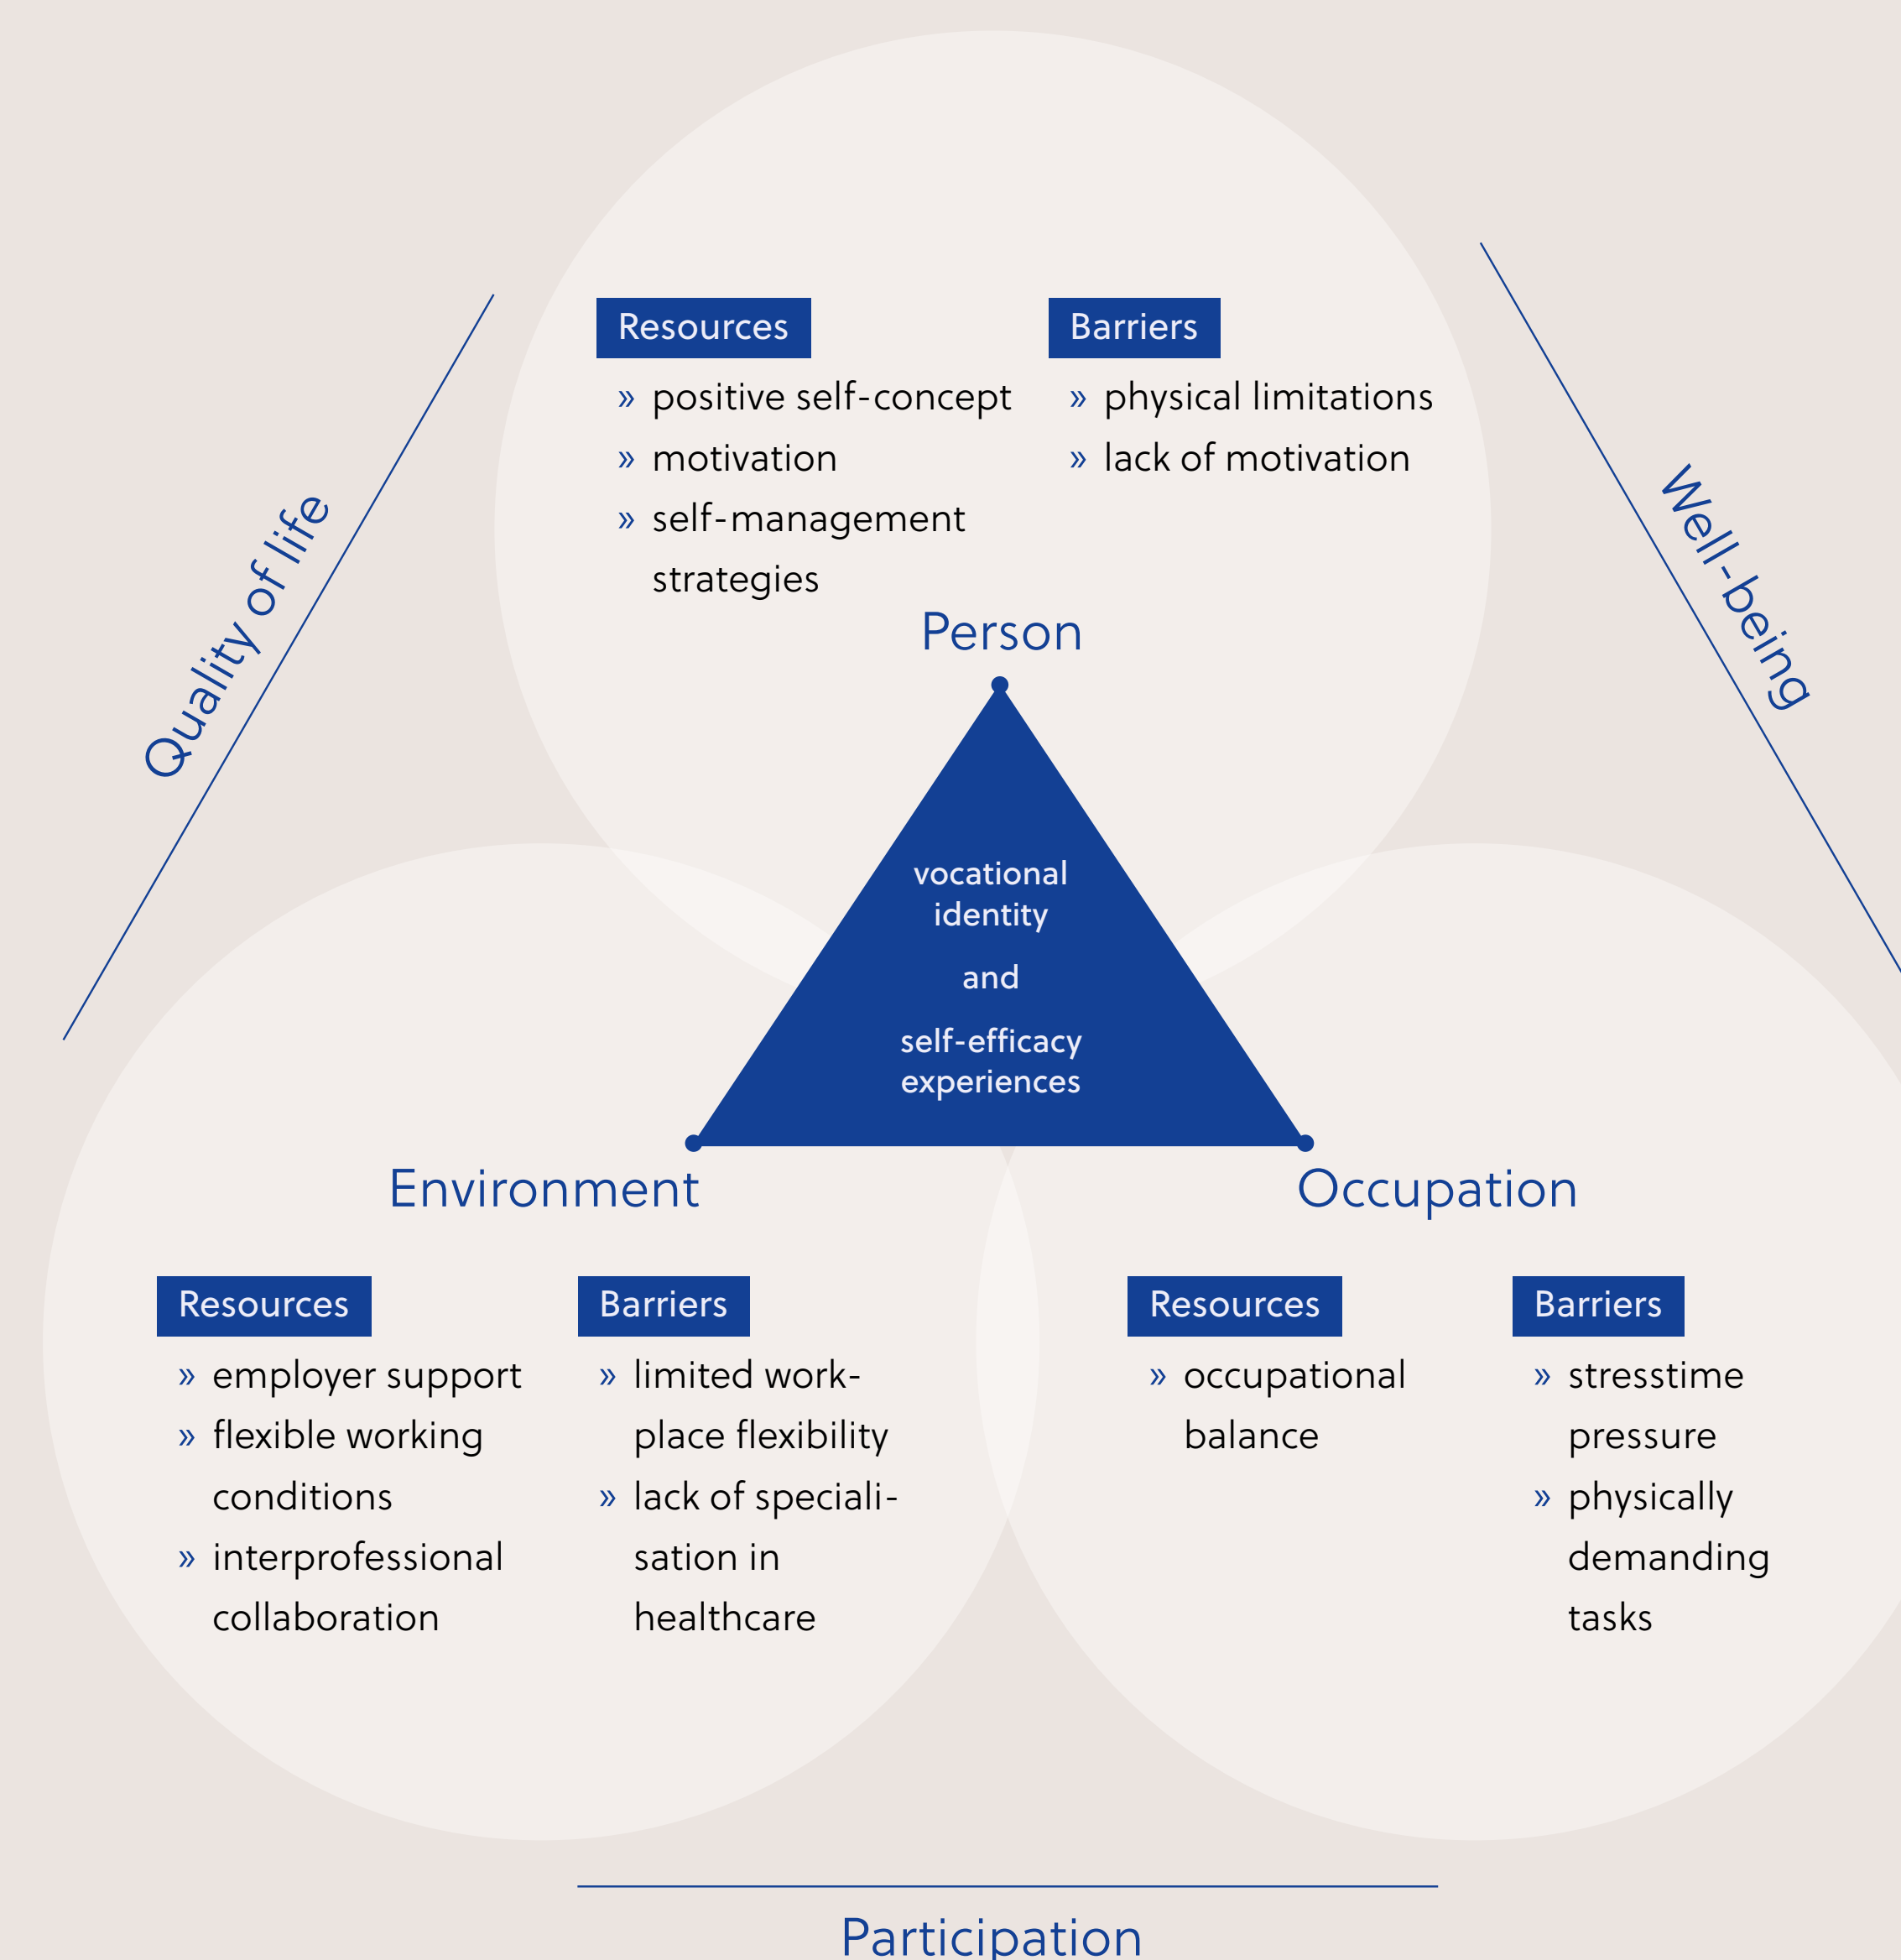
Quality of life

Resources
» positive self-concept
» motivation
» self-management strategies

Barriers
» physical limitations
» lack of motivation

Well-being

Person

vocational identity

and

self-efficacy experiences

Environment

Occupation

Resources
» employer support
» flexible working conditions
» interprofessional collaboration

Barriers
» limited workplace flexibility
» lack of specialisation in healthcare

Resources
» occupational balance

Barriers
» stresstime pressure
» physically demanding tasks

Participation